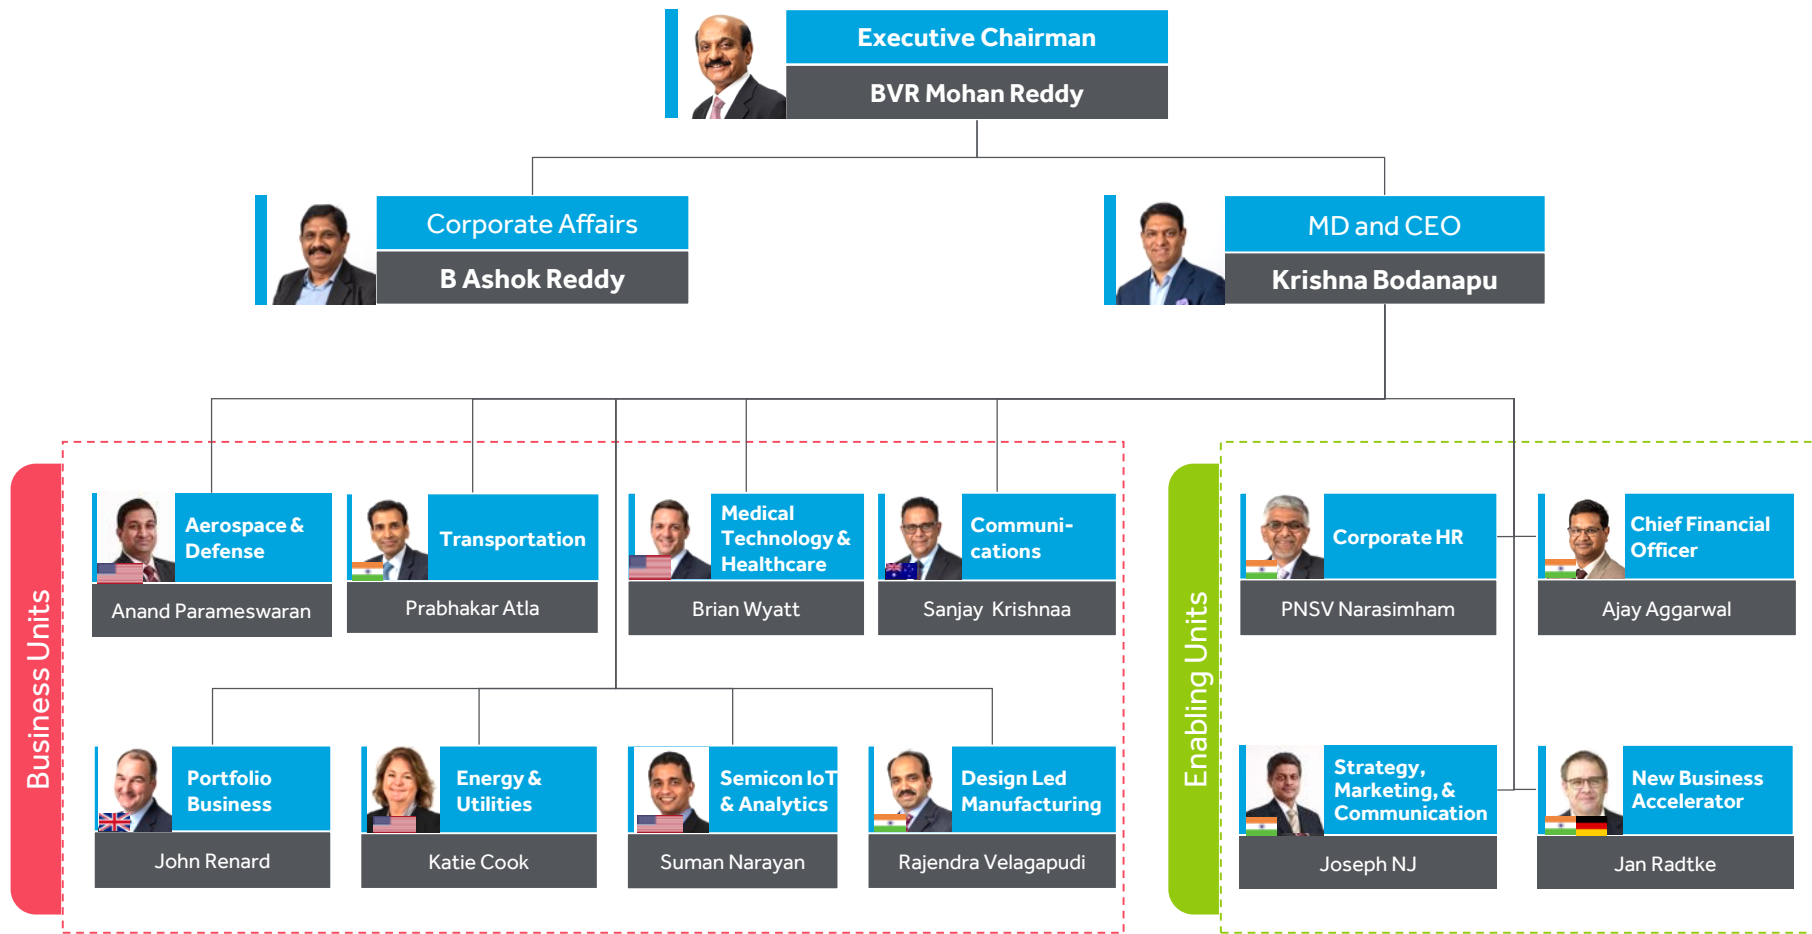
Executive Chairman
BVR Mohan Reddy

Corporate Affairs
B Ashok Reddy

MD and CEO
Krishna Bodanapu

Business Units

Aerospace & Defense
Anand Parameswaran

Transportation
Prabhakar Atla

Medical Technology & Healthcare
Brian Wyatt

Communi-cations
Sanjay Krishnaa

Portfolio Business
John Renard

Energy & Utilities
Katie Cook

Semicon IoT & Analytics
Suman Narayan

Design Led Manufacturing
Rajendra Velagapudi

Enabling Units

Corporate HR
PNSV Narasimham

Chief Financial Officer
Ajay Aggarwal

Strategy, Marketing, & Communication
Joseph NJ

New Business Accelerator
Jan Radtke